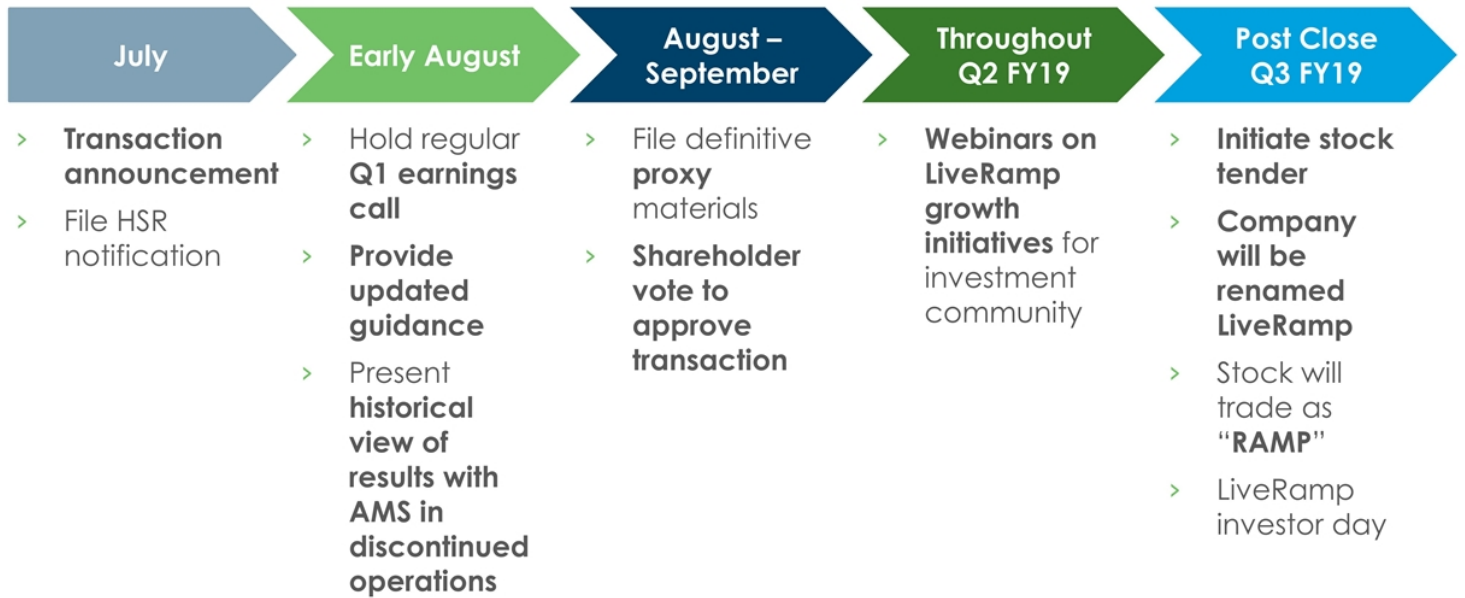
July

› Transaction announcement
› File HSR notification

Early August

› Hold regular Q1 earnings call
› Provide updated guidance
› Present historical view of results with AMS in discontinued operations

August – September

› File definitive proxy materials
› Shareholder vote to approve transaction

Throughout Q2 FY19

› Webinars on LiveRamp growth initiatives for investment community

Post Close Q3 FY19

› Initiate stock tender
› Company will be renamed LiveRamp
› Stock will trade as "RAMP"
› LiveRamp investor day